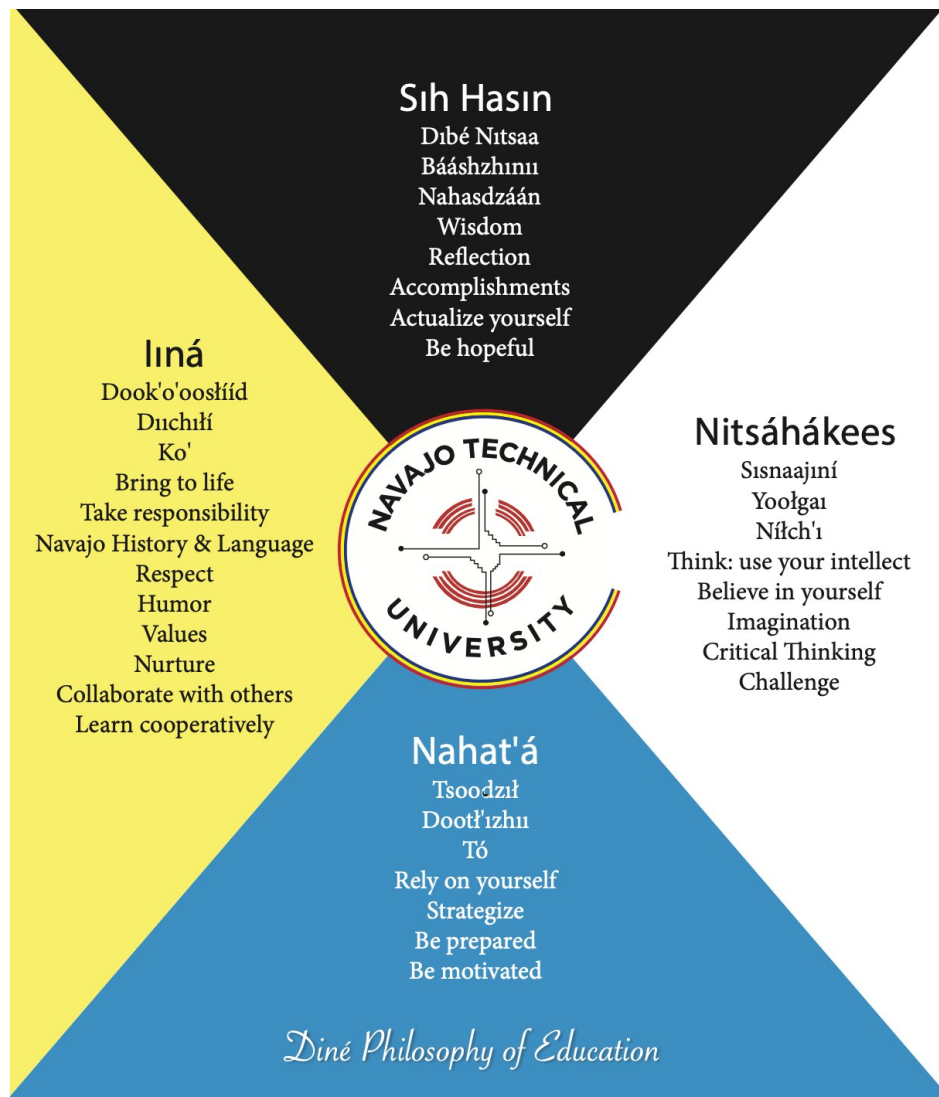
Sıh Hasın
Dıbé Nıtsaa
Bááshzhınıı
Nahasdzáán
Wisdom
Reflection
Accomplishments
Actualize yourself
Be hopeful

Iıná
Dook'o'oosłííd
Dııchılí
Ko'
Bring to life
Take responsibility
Navajo History & Language
Respect
Humor
Values
Nurture
Collaborate with others
Learn cooperatively

NAVAJO TECHNICAL UNIVERSITY

Nitsáhákees
Sısnaajıní
Yoołgaı
Níłch'ı
Think: use your intellect
Believe in yourself
Imagination
Critical Thinking
Challenge

Nahat'á
Tsoodzıł
Dootł'ızhıı
Tó
Rely on yourself
Strategize
Be prepared
Be motivated

Diné Philosophy of Education